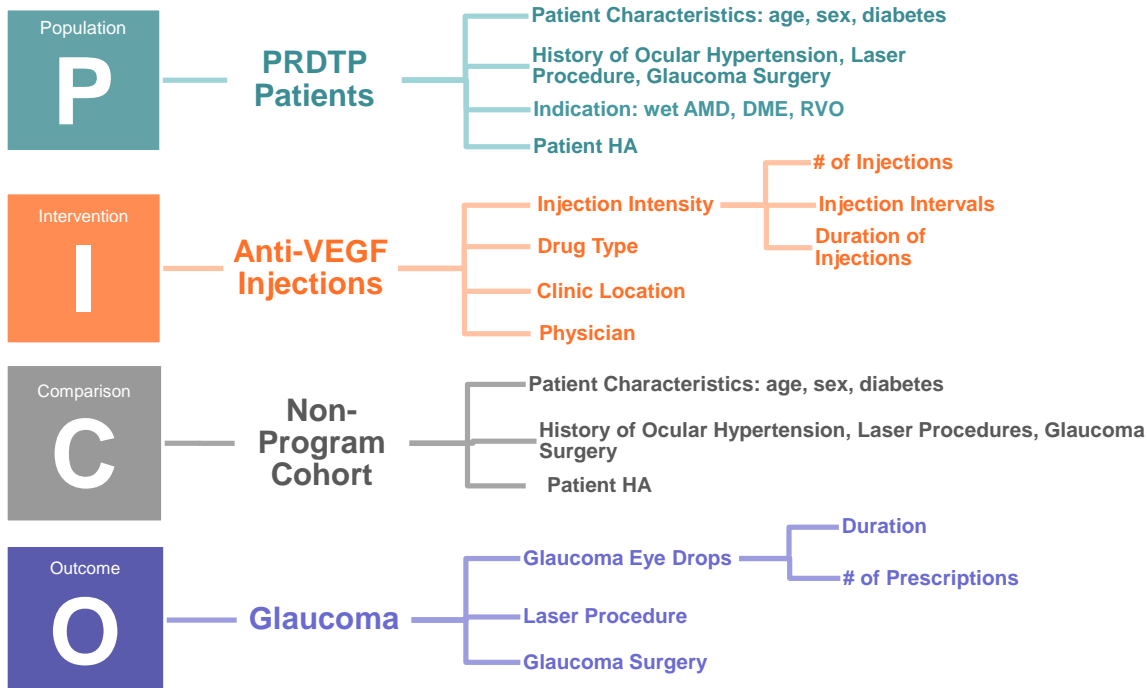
Population
P
PRDTP Patients
Patient Characteristics: age, sex, diabetes
History of Ocular Hypertension, Laser Procedure, Glaucoma Surgery
Indication: wet AMD, DME, RVO
Patient HA

Intervention
I
Anti-VEGF Injections
Injection Intensity
# of Injections
Injection Intervals
Duration of Injections
Drug Type
Clinic Location
Physician

Comparison
C
Non-Program Cohort
Patient Characteristics: age, sex, diabetes
History of Ocular Hypertension, Laser Procedures, Glaucoma Surgery
Patient HA

Outcome
O
Glaucoma
Glaucoma Eye Drops
Duration
# of Prescriptions
Laser Procedure
Glaucoma Surgery